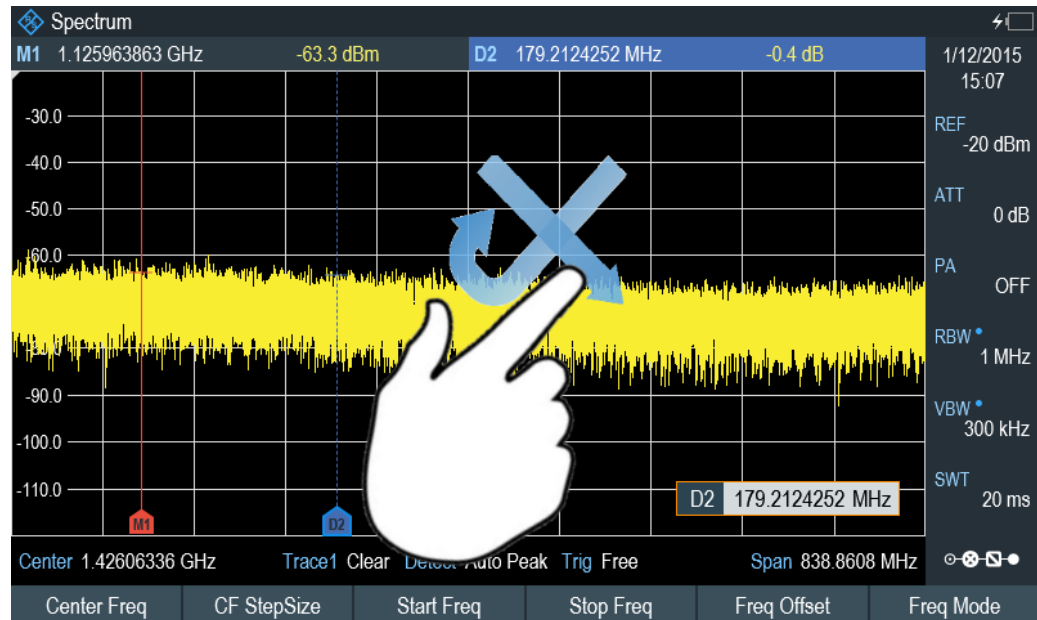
Spectrum

M1 1.125963863 GHz -63.3 dBm D2 179.2124252 MHz -0.4 dB

1/12/2015
15:07

-30.0
-40.0
-50.0
-60.0
-90.0
-100.0
-110.0

REF
-20 dBm

ATT
0 dB

PA
OFF

RBW
1 MHz

VBW
300 kHz

SWT
20 ms

M1
D2

D2 179.2124252 MHz

Center 1.42606336 GHz Trace1 Clear Detect Auto Peak Trig Free Span 838.8608 MHz

Center Freq | CF StepSize | Start Freq | Stop Freq | Freq Offset | Freq Mode